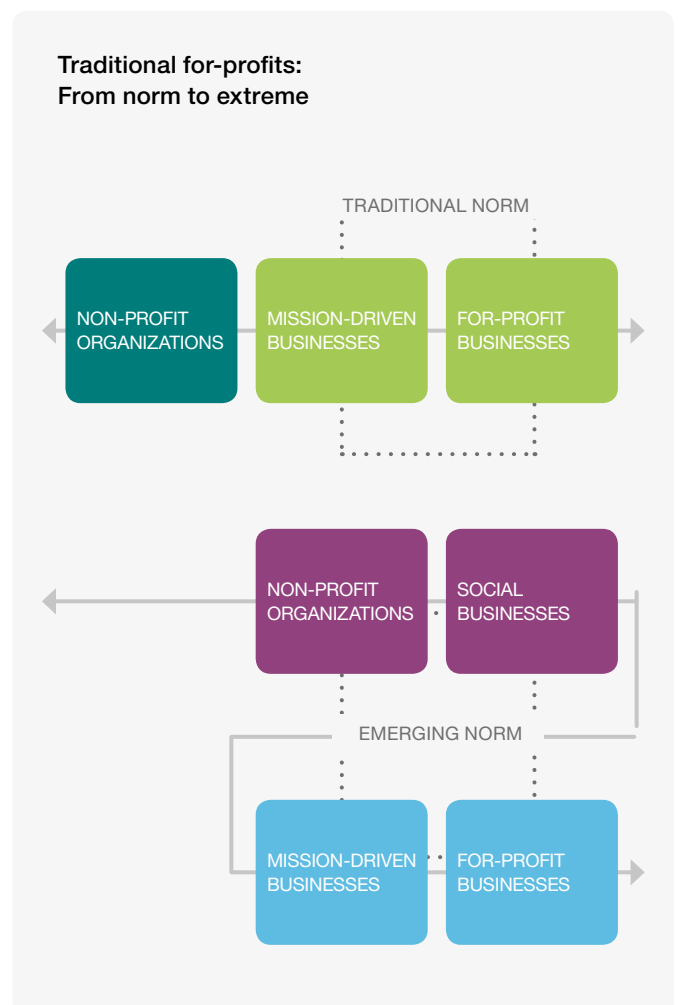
Traditional for-profits:
From norm to extreme

TRADITIONAL NORM

NON-PROFIT ORGANIZATIONS

MISSION-DRIVEN BUSINESSES

FOR-PROFIT BUSINESSES

NON-PROFIT ORGANIZATIONS

SOCIAL BUSINESSES

EMERGING NORM

MISSION-DRIVEN BUSINESSES

FOR-PROFIT BUSINESSES